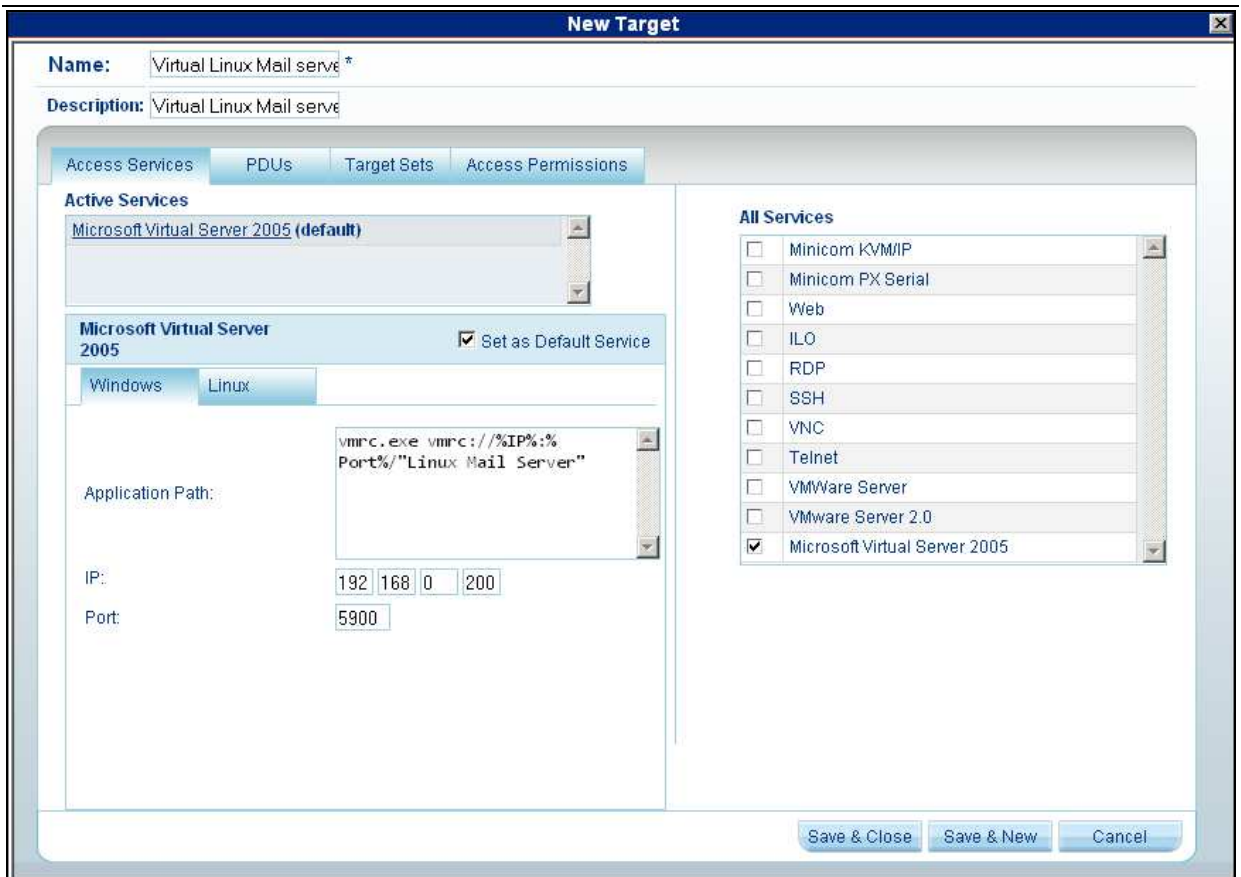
New Target

Name: Virtual Linux Mail serve *

Description: Virtual Linux Mail serve

Access Services | PDUs | Target Sets | Access Permissions

Active Services

Microsoft Virtual Server 2005 (default)

Microsoft Virtual Server 2005

Set as Default Service

Windows | Linux

Application Path: vmrc.exe vmrc://%IP%:%Port%/"Linux Mail Server"

IP: 192 168 0 200

Port: 5900

All Services

| | |
|---|---|
| ☐ | Minicom KVM/IP |
| ☐ | Minicom PX Serial |
| ☐ | Web |
| ☐ | ILO |
| ☐ | RDP |
| ☐ | SSH |
| ☐ | VNC |
| ☐ | Telnet |
| ☐ | VMWare Server |
| ☐ | VMware Server 2.0 |
| ☑ | Microsoft Virtual Server 2005 |

Save & Close | Save & New | Cancel